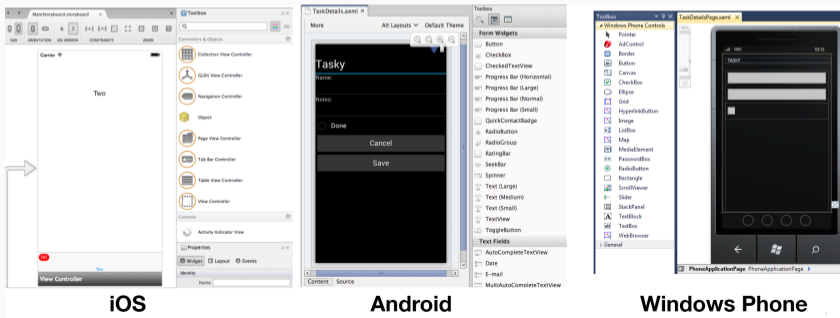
MainStoryboard.storyboard

SIZE ORIENTATION iOS VERSION CONSTRAINTS ZOOM

Carrier

Two

Two

View Controller

Toolbox

Controllers & Objects

Collection View Controller

GLKit View Controller

Navigation Controller

Object

Page View Controller

Tab Bar Controller

Table View Controller

View Controller

Controls

Activity Indicator View

Properties

Widget Layout Events

Identity

Name

TaskDetails.axml

More Alt Layouts Default Theme

Tasky

Name:

Notes:

Done

Cancel

Save

Content Source

Toolbox

Form Widgets

Button

CheckBox

CheckedTextView

Progress Bar (Horizontal)

Progress Bar (Large)

Progress Bar (Normal)

Progress Bar (Small)

QuickContactBadge

RadioButton

RadioGroup

RatingBar

SeekBar

Spinner

Text (Large)

Text (Medium)

Text (Small)

TextView

ToggleButton

Text Fields

AutoCompleteTextView

Date

E-mail

MultiAutoCompleteTextView

Toolbox

Windows Phone Controls

Pointer

AdControl

Border

Button

Canvas

CheckBox

Ellipse

Grid

HyperlinkButton

Image

ListBox

Map

MediaElement

PasswordBox

RadioButton

Rectangle

ScrollViewer

Slider

StackPanel

TextBlock

TextBox

WebBrowser

General

TaskDetailsPage.xaml

TASKY

PhoneApplicationPage PhoneApplicationPage

iOS

Android

Windows Phone